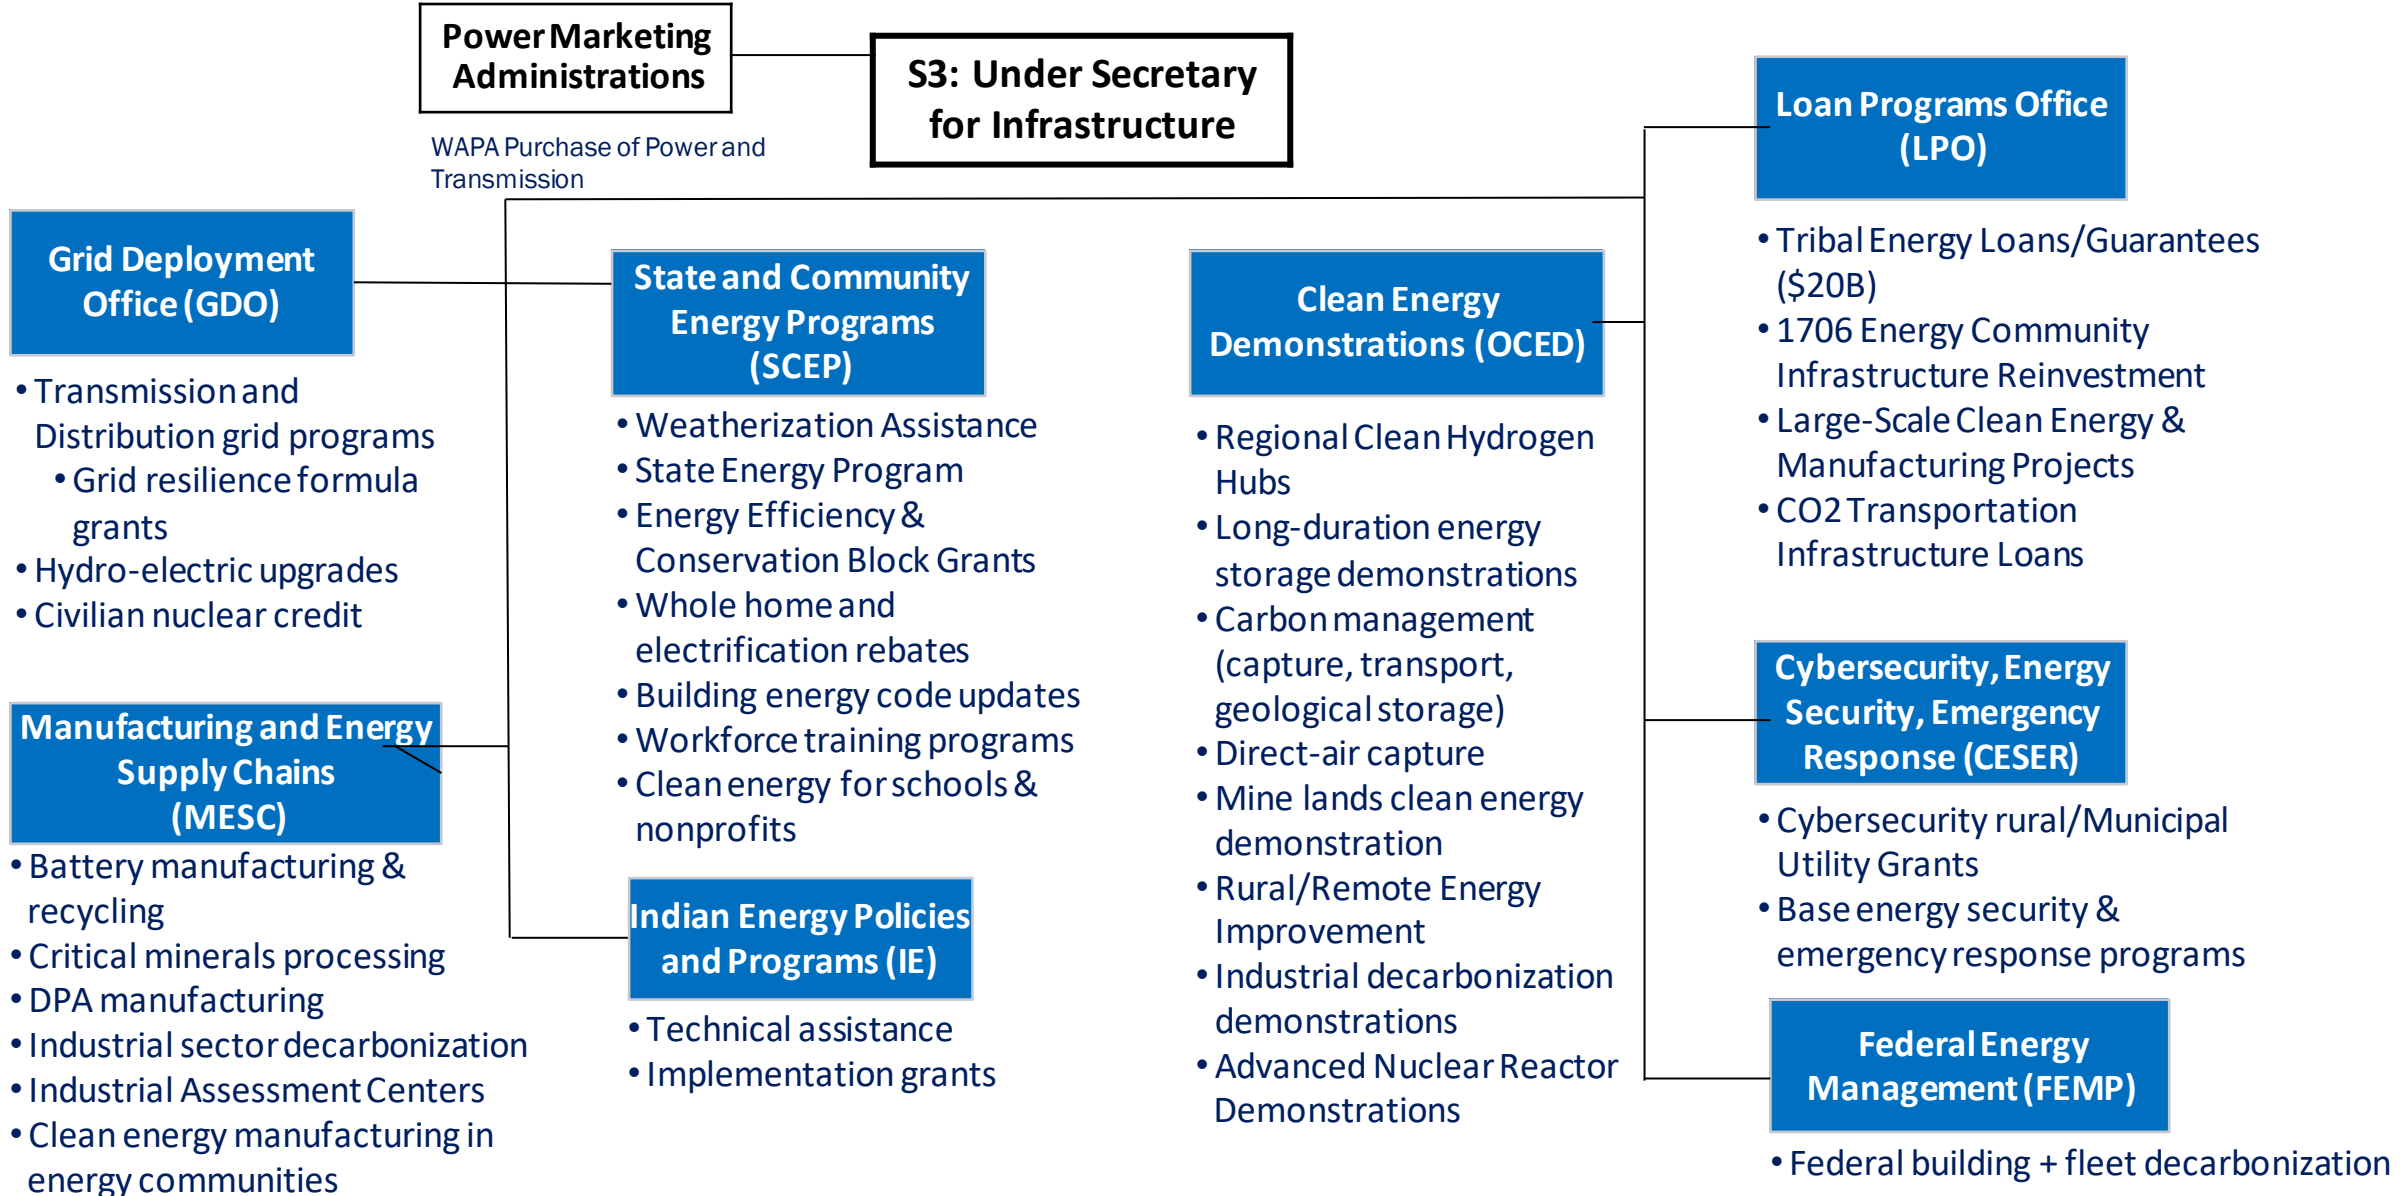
Power Marketing Administrations

S3: Under Secretary for Infrastructure

WAPA Purchase of Power and Transmission

Loan Programs Office (LPO)

• Tribal Energy Loans/Guarantees ($20B)
• 1706 Energy Community Infrastructure Reinvestment
• Large-Scale Clean Energy & Manufacturing Projects
• CO2 Transportation Infrastructure Loans

Grid Deployment Office (GDO)

• Transmission and Distribution grid programs
• Grid resilience formula grants
• Hydro-electric upgrades
• Civilian nuclear credit

State and Community Energy Programs (SCEP)

• Weatherization Assistance
• State Energy Program
• Energy Efficiency & Conservation Block Grants
• Whole home and electrification rebates
• Building energy code updates
• Workforce training programs
• Clean energy for schools & nonprofits

Clean Energy Demonstrations (OCED)

• Regional Clean Hydrogen Hubs
• Long-duration energy storage demonstrations
• Carbon management (capture, transport, geological storage)
• Direct-air capture
• Mine lands clean energy demonstration
• Rural/Remote Energy Improvement
• Industrial decarbonization demonstrations
• Advanced Nuclear Reactor Demonstrations

Manufacturing and Energy Supply Chains (MESC)

• Battery manufacturing & recycling
• Critical minerals processing
• DPA manufacturing
• Industrial sector decarbonization
• Industrial Assessment Centers
• Clean energy manufacturing in energy communities

Indian Energy Policies and Programs (IE)

• Technical assistance
• Implementation grants

Cybersecurity, Energy Security, Emergency Response (CESER)

• Cybersecurity rural/Municipal Utility Grants
• Base energy security & emergency response programs

Federal Energy Management (FEMP)

• Federal building + fleet decarbonization